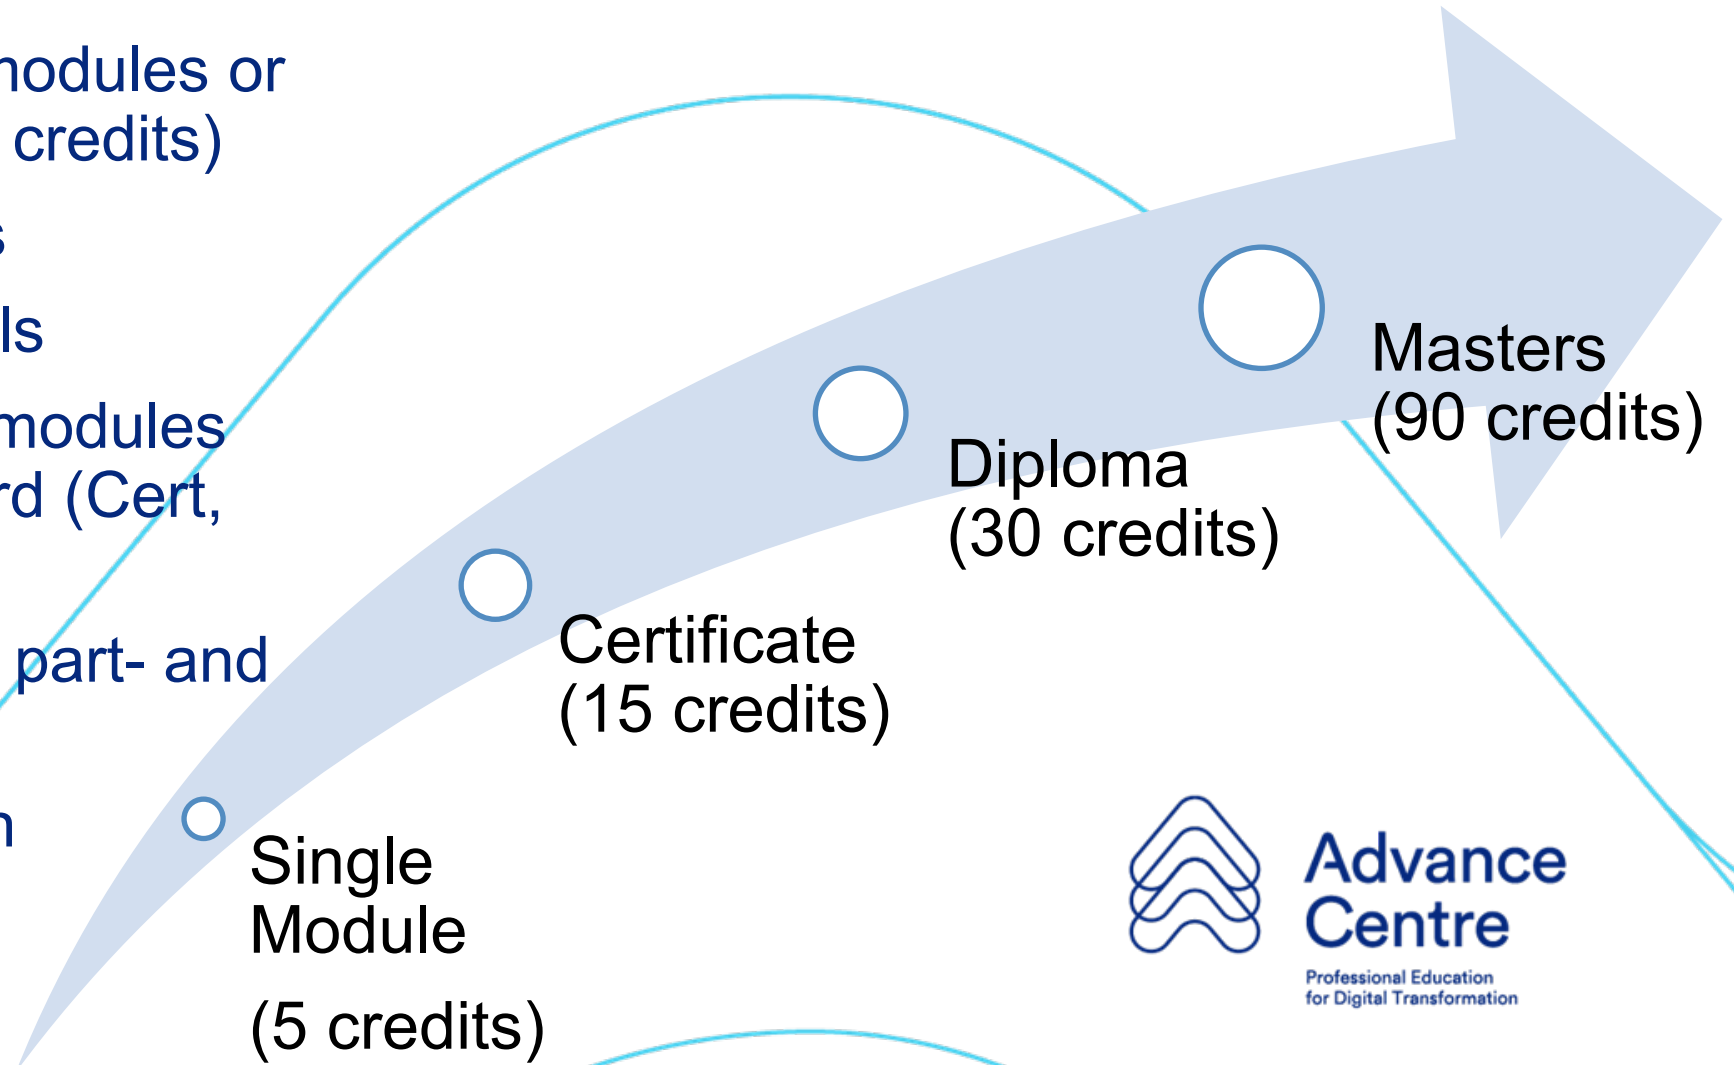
nodules or
credits)

s

ls

modules
rd (Cert,

part- and

n

Masters
(90 credits)

Diploma
(30 credits)

Certificate
(15 credits)

Single
Module

(5 credits)

Advance
Centre
Professional Education
for Digital Transformation